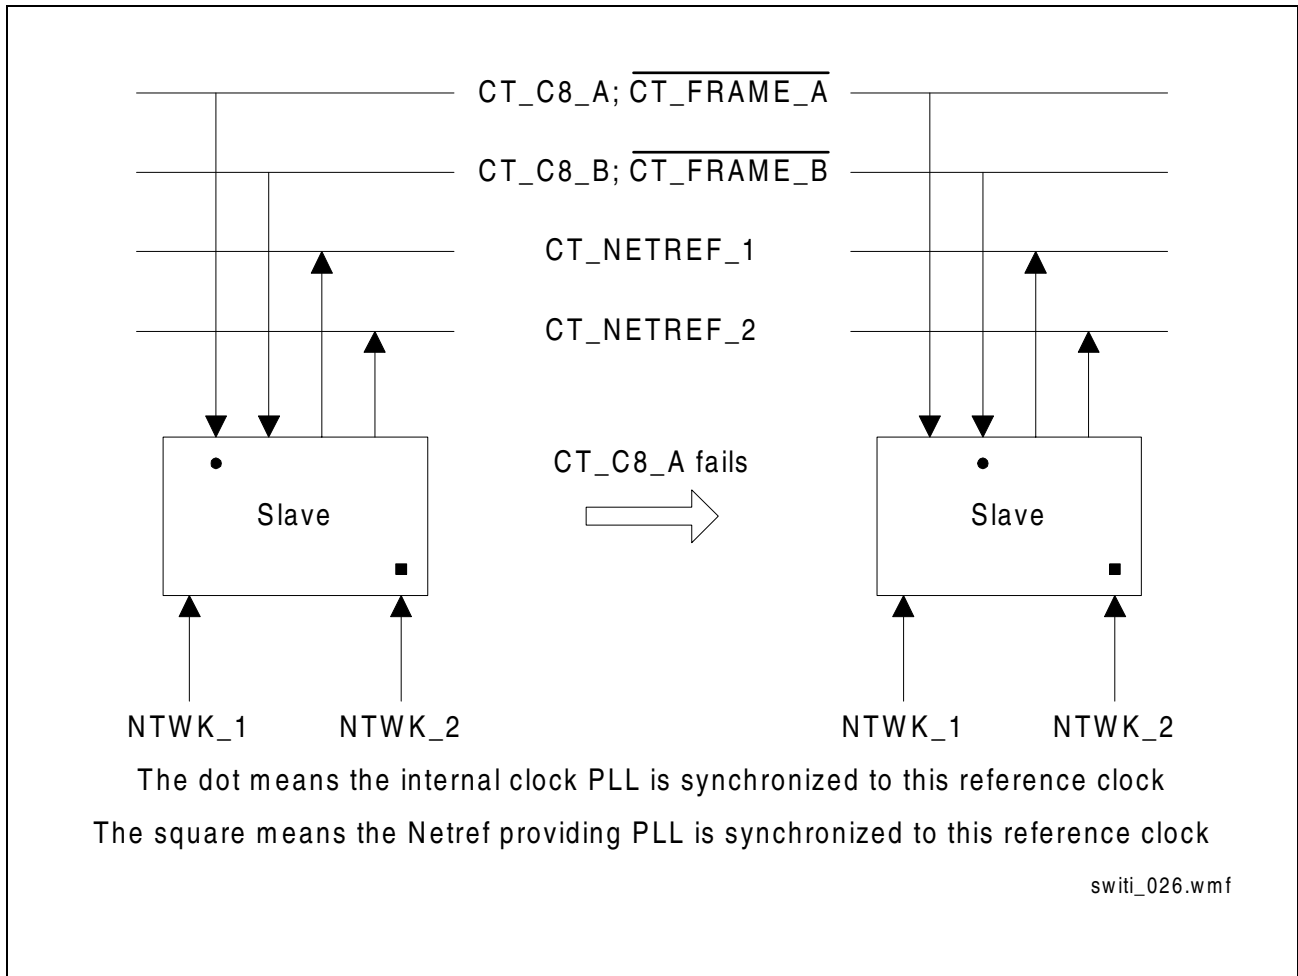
CT_C8_A; $\overline{\text{CT\_FRAME\_A}}$

CT_C8_B; $\overline{\text{CT\_FRAME\_B}}$

CT_NETREF_1

CT_NETREF_2

Slave

CT_C8_A fails

Slave

NTWK_1 NTWK_2

NTWK_1 NTWK_2

The dot means the internal clock PLL is synchronized to this reference clock

The square means the Netref providing PLL is synchronized to this reference clock

switi_026.wmf